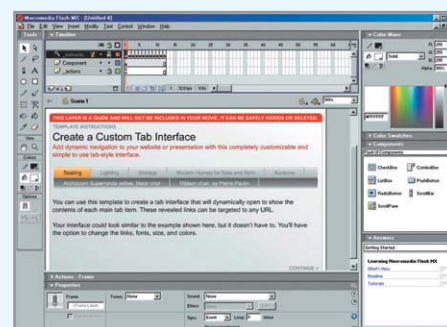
Macromedia Flash MX - [Untitled-4]
File Edit View Insert Modify Text Control Window Help

Tools
Timeline
Artwork
Component
actions

Scene 1

THIS LAYER IS A GUIDE AND WILL NOT BE INCLUDED IN YOUR MOVIE. IT CAN BE SAFELY HIDDEN OR DELETED.
TEMPLATE INSTRUCTIONS
Create a Custom Tab Interface
Add dynamic navigation to your website or presentation with this completely customizable and simple to use tab-style interface.

Seating | Lighting | Storage | Modern Homes for Sale and Rent | Auctions
Architecture Superstruts option, black vinyl | Ribbon chair, by Pierre Paulin

You can use this template to create a tab interface that will dynamically open to show the contents of each main tab item. These revealed links can be targeted to any URL.

Your interface could look similar to the example shown here, but it doesn't have to. You'll have the option to change the links, fonts, size, and colors.

CONTINUE

Actions - Frame
Properties
Frame
Tween: None
Sound: None
Effect: None
Sync: Event
Loop: 0 times

Color Mixer
Color Swatches
Components
Flash UI Components
CheckBox
ComboBox
ListBox
PushButton
RadioButton
ScrollBar
ScrollPane

Answers
Getting Started
Learning Macromedia Flash MX
What's New
Readme
Tutorials